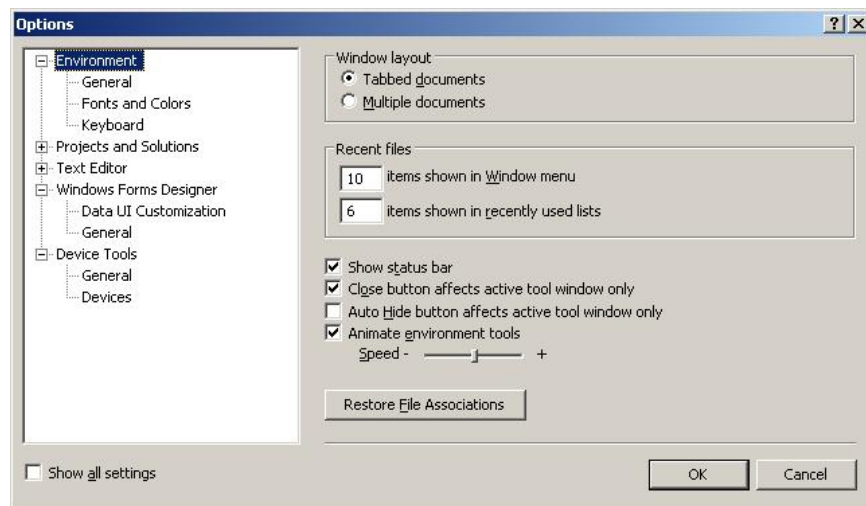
Options

?

X

Environment
General
Fonts and Colors
Keyboard
Projects and Solutions
Text Editor
Windows Forms Designer
Data UI Customization
General
Device Tools
General
Devices

Window layout
Tabbed documents
Multiple documents

Recent files
10 items shown in Window menu
6 items shown in recently used lists

Show status bar
Close button affects active tool window only
Auto Hide button affects active tool window only
Animate environment tools
Speed - +

Restore File Associations

Show all settings

OK

Cancel